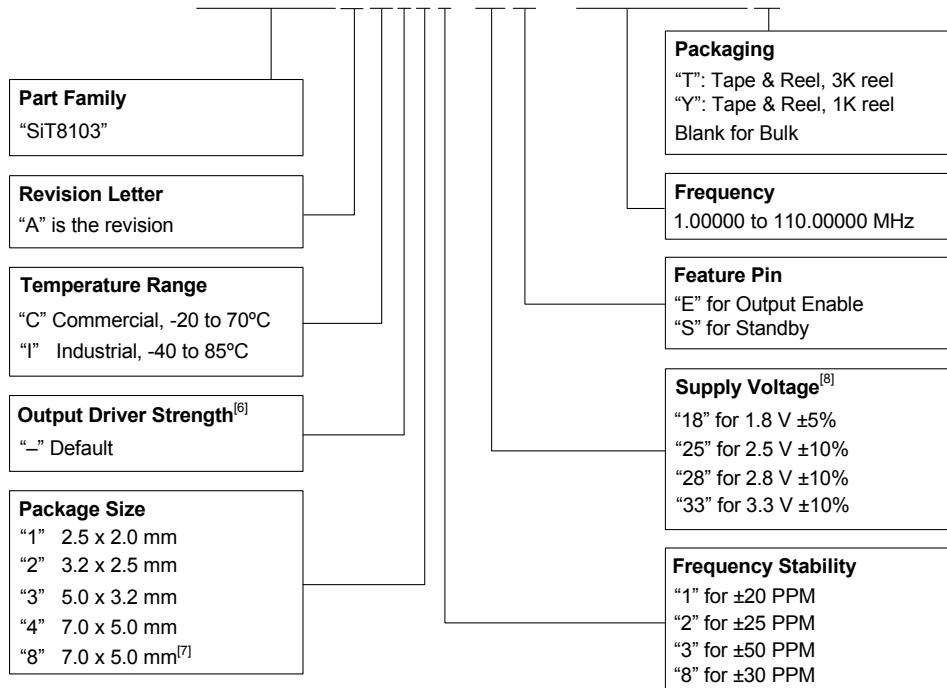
Part Family
"SiT8103"

Revision Letter
"A" is the revision

Temperature Range
"C" Commercial, -20 to 70ºC
"I" Industrial, -40 to 85ºC

Output Driver Strength$^{[6]}$
"–" Default

Package Size
"1" 2.5 x 2.0 mm
"2" 3.2 x 2.5 mm
"3" 5.0 x 3.2 mm
"4" 7.0 x 5.0 mm
"8" 7.0 x 5.0 mm$^{[7]}$

Packaging
"T": Tape & Reel, 3K reel
"Y": Tape & Reel, 1K reel
Blank for Bulk

Frequency
1.00000 to 110.00000 MHz

Feature Pin
"E" for Output Enable
"S" for Standby

Supply Voltage$^{[8]}$
"18" for 1.8 V ±5%
"25" for 2.5 V ±10%
"28" for 2.8 V ±10%
"33" for 3.3 V ±10%

Frequency Stability
"1" for ±20 PPM
"2" for ±25 PPM
"3" for ±50 PPM
"8" for ±30 PPM